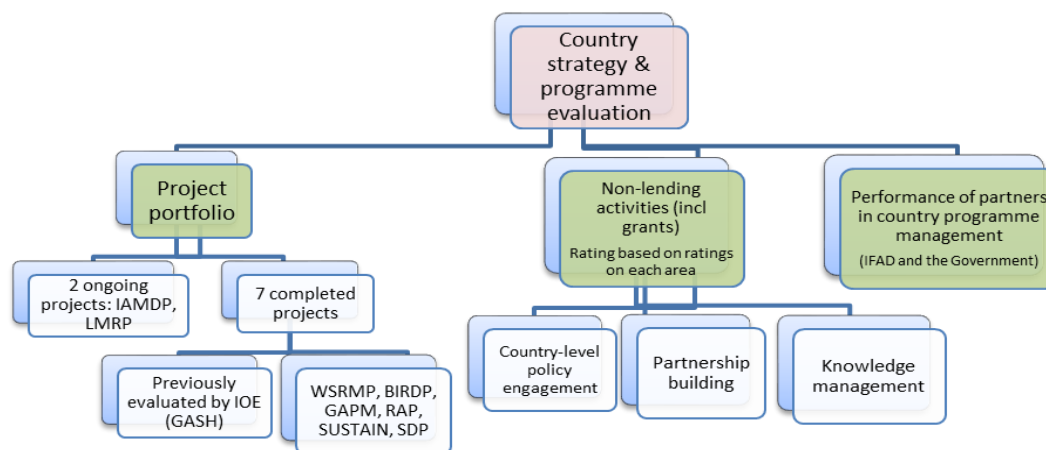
Country strategy & programme evaluation

Project portfolio

2 ongoing projects: IAMDP, LMRP

7 completed projects

Previously evaluated by IOE (GASH)

WSRMP, BIRDP, GAPM, RAP, SUSTAIN, SDP

Non-lending activities (incl grants)
Rating based on ratings on each area

Country-level policy engagement

Partnership building

Knowledge management

Performance of partners in country programme management
(IFAD and the Government)